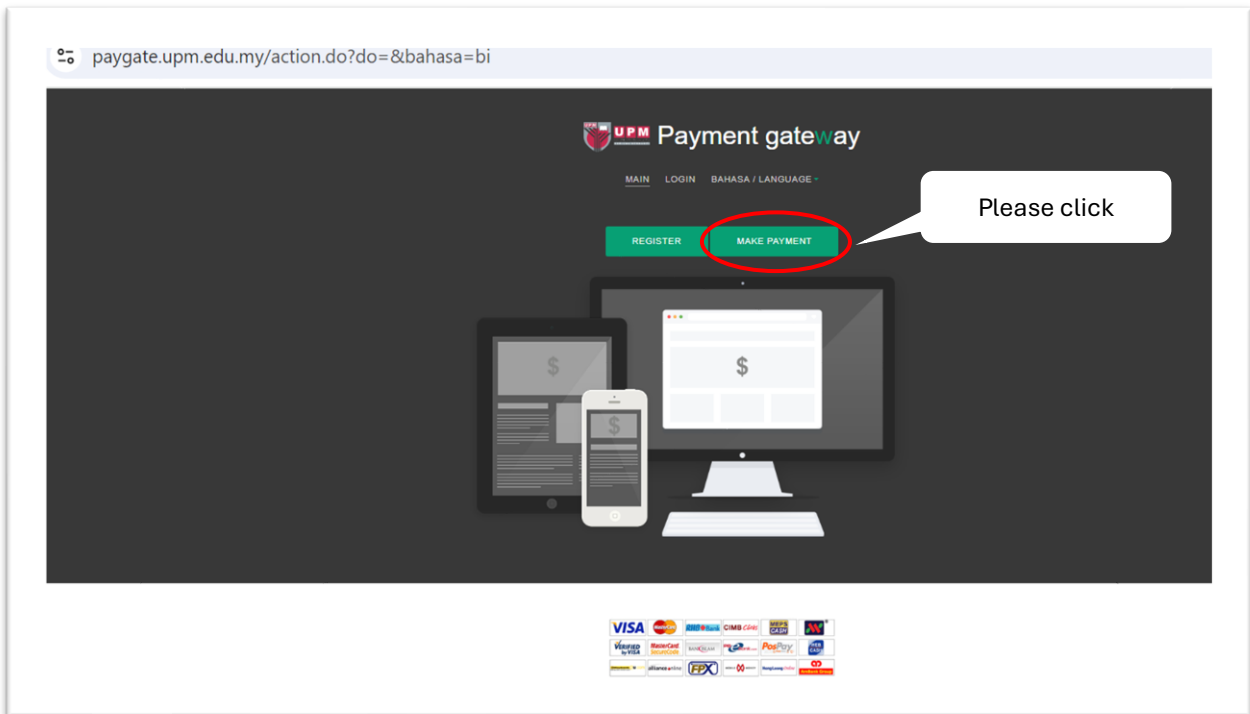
paygate.upm.edu.my/action.do?do=&bahasa=bi

UPM Payment gateway

MAIN LOGIN BAHASA / LANGUAGE

Please click

REGISTER MAKE PAYMENT

$

$

$

VISA CIMB Clicks MEPS CASH

VERIFIED by VISA MasterCard SecureCode PosPay

alliance online FPX